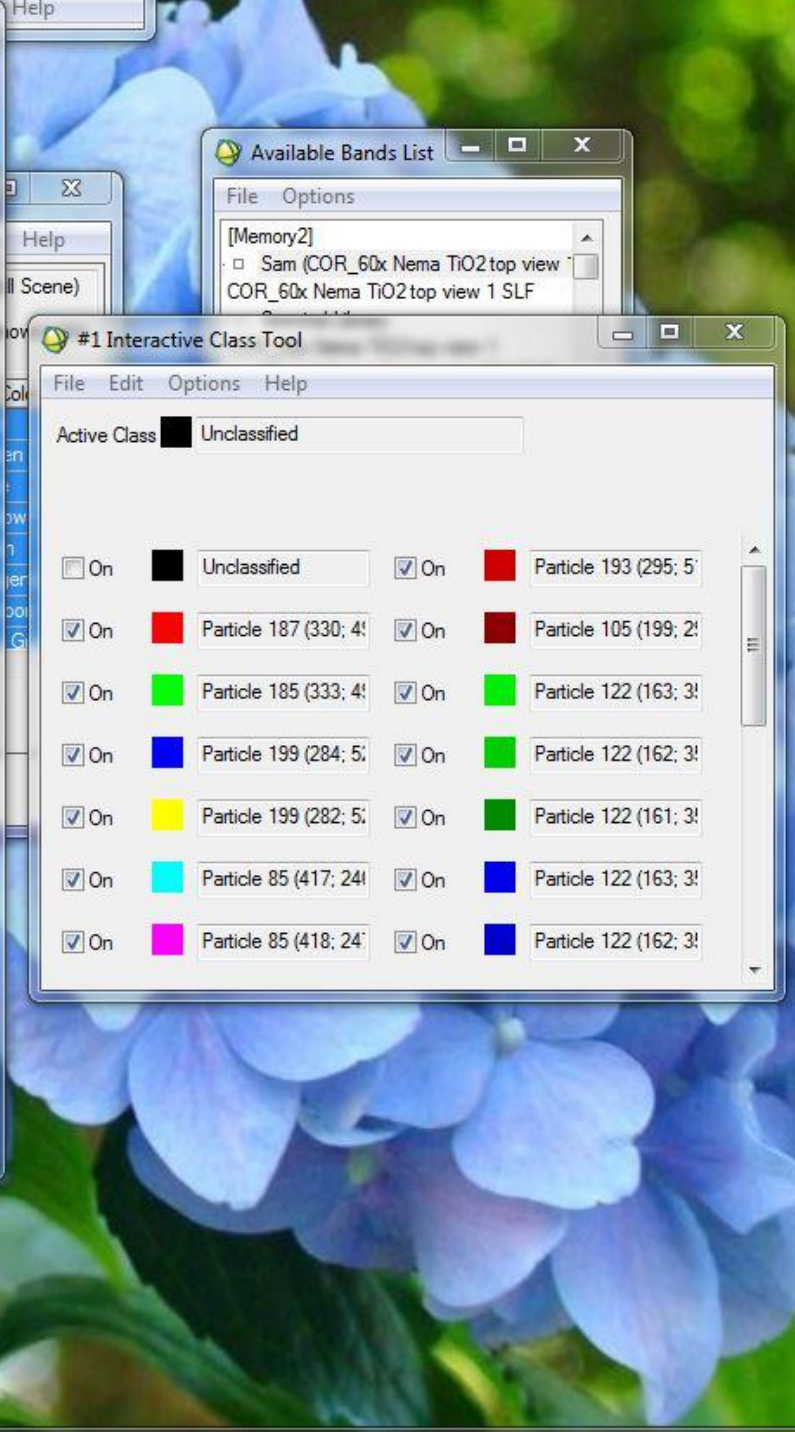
Help

Help

ll Scene)

Available Bands List

File Options

[Memory2]

Sam (COR_60x Nema TiO2 top view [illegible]

COR_60x Nema TiO2 top view 1 SLF

#1 Interactive Class Tool

File Edit Options Help

Active Class Unclassified

| | | | | | |
|---|---|---|---|---|---|
| On | | Unclassified | On | | Particle 193 (295; 5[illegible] |
| On | | Particle 187 (330; 4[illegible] | On | | Particle 105 (199; 2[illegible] |
| On | | Particle 185 (333; 4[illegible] | On | | Particle 122 (163; 3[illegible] |
| On | | Particle 199 (284; 5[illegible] | On | | Particle 122 (162; 3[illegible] |
| On | | Particle 199 (282; 5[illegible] | On | | Particle 122 (161; 3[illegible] |
| On | | Particle 85 (417; 24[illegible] | On | | Particle 122 (163; 3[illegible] |
| On | | Particle 85 (418; 24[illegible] | On | | Particle 122 (162; 3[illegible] |